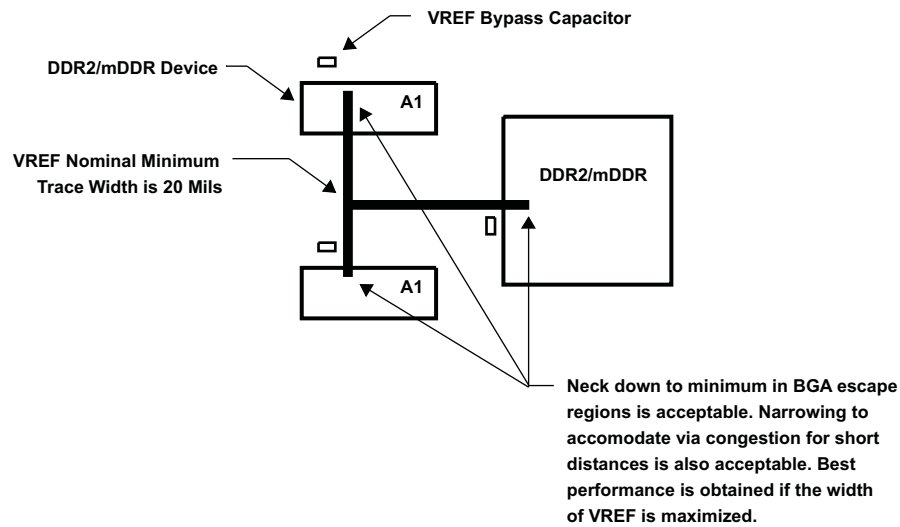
VREF Bypass Capacitor

DDR2/mDDR Device

A1

VREF Nominal Minimum Trace Width is 20 Mils

DDR2/mDDR

A1

Neck down to minimum in BGA escape regions is acceptable. Narrowing to accomodate via congestion for short distances is also acceptable. Best performance is obtained if the width of VREF is maximized.